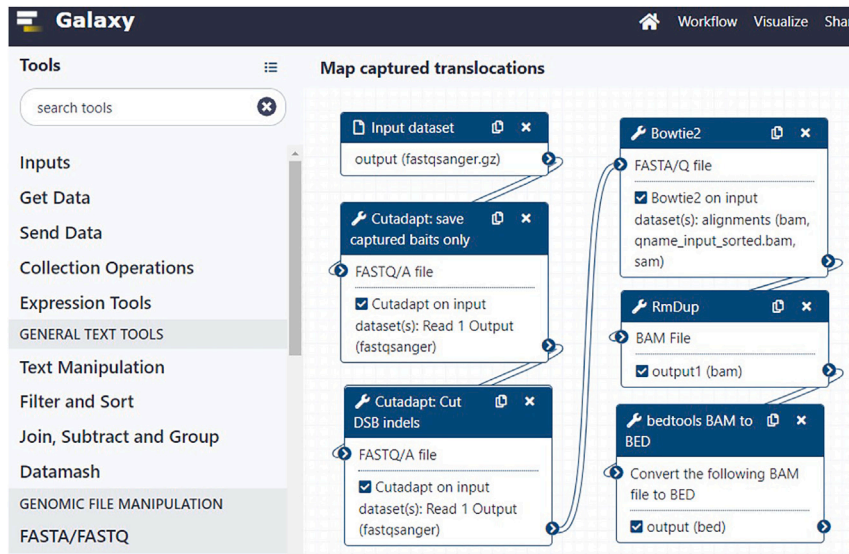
Galaxy

Workflow Visualize Sha

Tools

search tools

Inputs
Get Data
Send Data
Collection Operations
Expression Tools
GENERAL TEXT TOOLS
Text Manipulation
Filter and Sort
Join, Subtract and Group
Datamash
GENOMIC FILE MANIPULATION
FASTA/FASTQ

Map captured translocations

Input dataset
output (fastqsanger.gz)

Cutadapt: save captured baits only
FASTQ/A file
Cutadapt on input dataset(s): Read 1 Output (fastqsanger)

Cutadapt: Cut DSB indels
FASTQ/A file
Cutadapt on input dataset(s): Read 1 Output (fastqsanger)

Bowtie2
FASTA/Q file
Bowtie2 on input dataset(s): alignments (bam, qname_input_sorted.bam, sam)

RmDup
BAM File
output1 (bam)

bedtools BAM to BED
Convert the following BAM file to BED
output (bed)